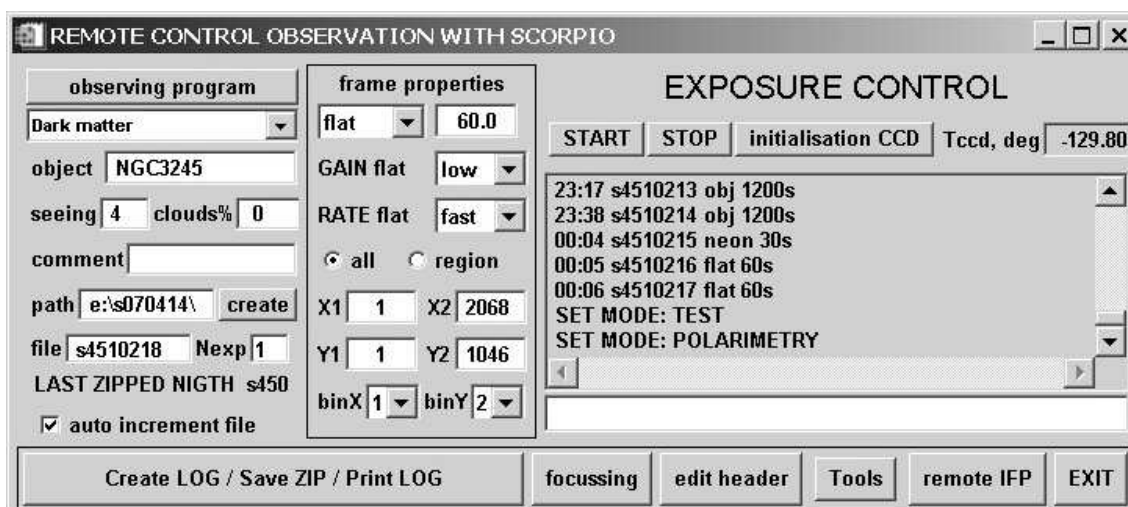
REMOTE CONTROL OBSERVATION WITH SCORPIO

observing program
Dark matter
object NGC3245
seeing 4 clouds% 0
comment
path e:\s070414\ create
file s4510218 Nexp 1
LAST ZIPPED NIGTH s450
auto increment file

frame properties
flat 60.0
GAIN flat low
RATE flat fast
all region
X1 1 X2 2068
Y1 1 Y2 1046
binX 1 binY 2

EXPOSURE CONTROL
START STOP initialisation CCD Tccd, deg -129.80
23:17 s4510213 obj 1200s
23:38 s4510214 obj 1200s
00:04 s4510215 neon 30s
00:05 s4510216 flat 60s
00:06 s4510217 flat 60s
SET MODE: TEST
SET MODE: POLARIMETRY

Create LOG / Save ZIP / Print LOG
focussing
edit header
Tools
remote IFP
EXIT